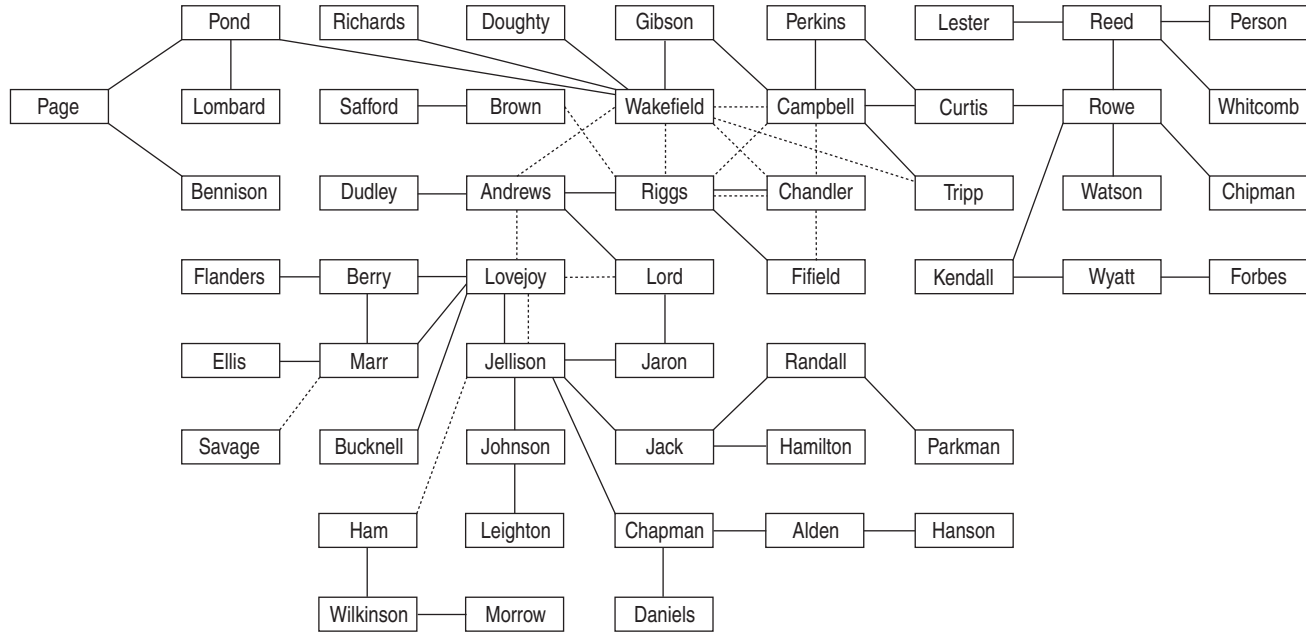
Pond
Richards
Doughty
Gibson
Perkins
Lester
Reed
Person
Page
Lombard
Safford
Brown
Wakefield
Campbell
Curtis
Rowe
Whitcomb
Bennison
Dudley
Andrews
Riggs
Chandler
Tripp
Watson
Chipman
Flanders
Berry
Lovejoy
Lord
Fifield
Kendall
Wyatt
Forbes
Ellis
Marr
Jellison
Jaron
Randall
Savage
Bucknell
Johnson
Jack
Hamilton
Parkman
Ham
Leighton
Chapman
Alden
Hanson
Wilkinson
Morrow
Daniels